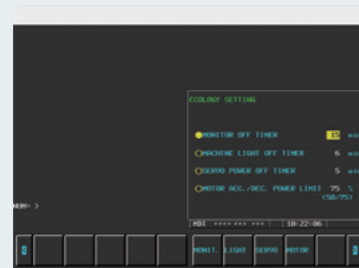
ECOLOGY SETTING

MONITOR OFF TIMER 15 min

MACHINE LIGHT OFF TIMER 6 min

SERVO POWER OFF TIMER 5 min

MOTOR ACC./DEC. POWER LIMIT 75 %
(50/75)

MEM> >

MDI **** *** *** | 10:22:06 |

MONIT. LIGHT SERVO MOTOR